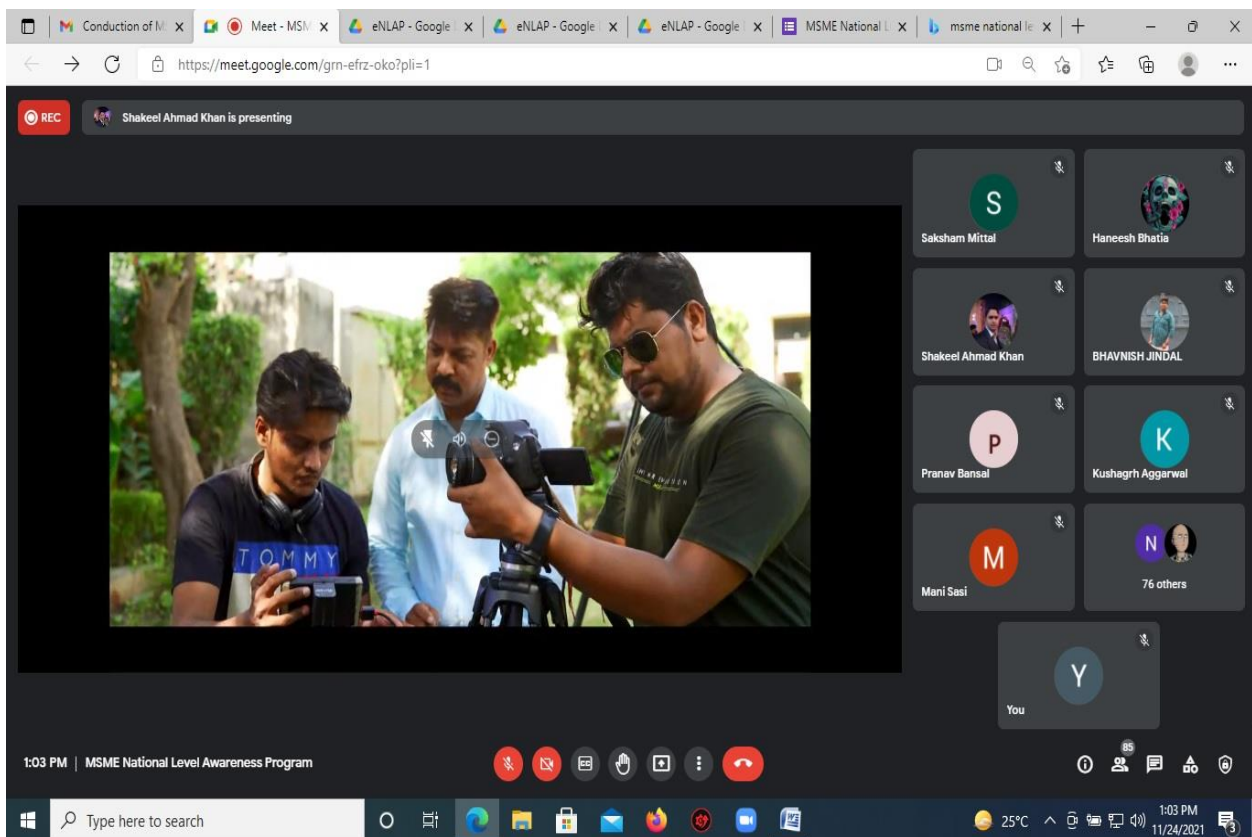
Conduction of M
Meet - MSM
eNLAP - Google
eNLAP - Google
eNLAP - Google
MSME National L
msme national le

https://meet.google.com/grn-efrz-oko?pli=1

REC
Shakeel Ahmad Khan is presenting

TOMMY

S
Saksham Mittal
Haneesh Bhatia
Shakeel Ahmad Khan
BHAVNISH JINDAL
P
Pranav Bansal
K
Kushagrh Aggarwal
M
Mani Sasi
N
76 others
Y
You

1:03 PM | MSME National Level Awareness Program

85

Type here to search
25°C
1:03 PM
11/24/2021